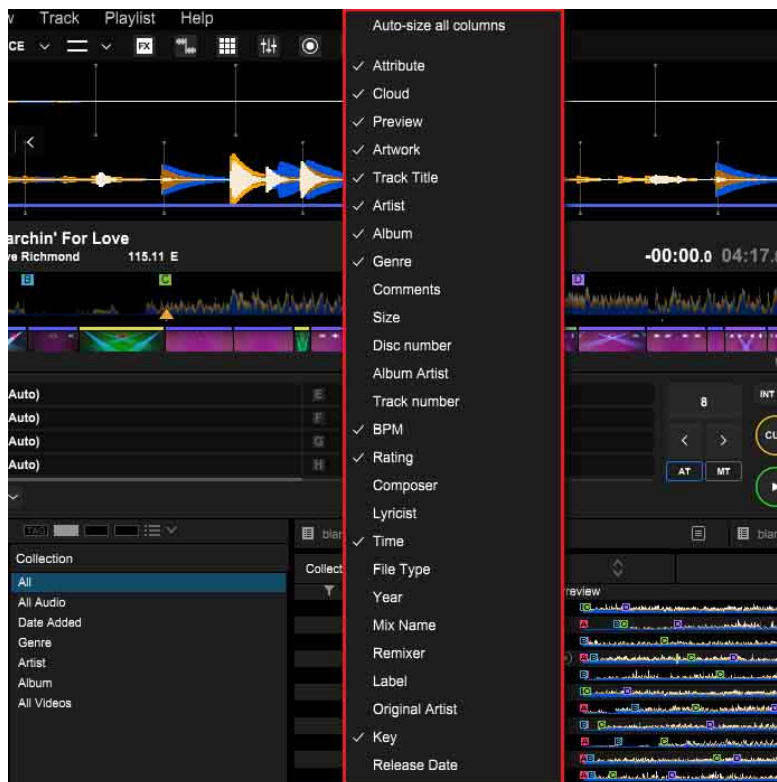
v Track Playlist Help

CE FX

Auto-size all columns
✓ Attribute
✓ Cloud
✓ Preview
✓ Artwork
✓ Track Title
✓ Artist
✓ Album
✓ Genre
Comments
Size
Disc number
Album Artist
Track number
✓ BPM
✓ Rating
Composer
Lyricist
✓ Time
File Type
Year
Mix Name
Remixer
Label
Original Artist
✓ Key
Release Date

archin' For Love
ve Richmond 115.11 E

-00:00.0 04:17.

B C D

Auto) E
Auto) F
Auto) G
Auto) H

8
INT
CU
AT MT

TAG

Collection
All
All Audio
Date Added
Genre
Artist
Album
All Videos

blar
Collect
blar
review